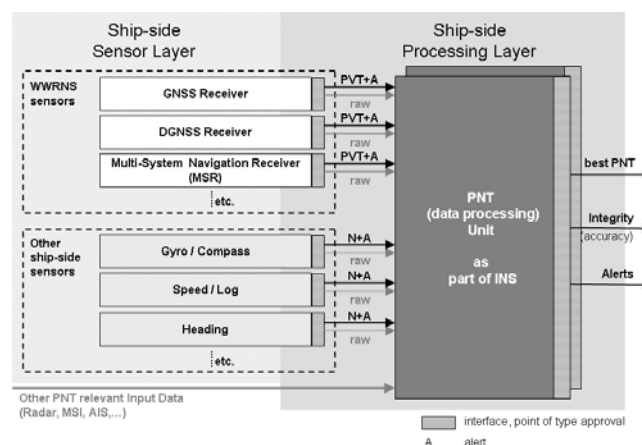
Ship-side Sensor Layer

Ship-side Processing Layer

WWRNS sensors

GNSS Receiver

PVT+A

raw

DGNSS Receiver

PVT+A

raw

Multi-System Navigation Receiver (MSR)

PVT+A

raw

etc.

Other ship-side sensors

Gyro / Compass

N+A

raw

Speed / Log

N+A

raw

Heading

N+A

raw

etc.

PNT (data processing) Unit as part of INS

best PNT

Integrity (accuracy)

Alerts

Other PNT relevant Input Data (Radar, MSI, AIS,...)

interface, point of type approval

A alert